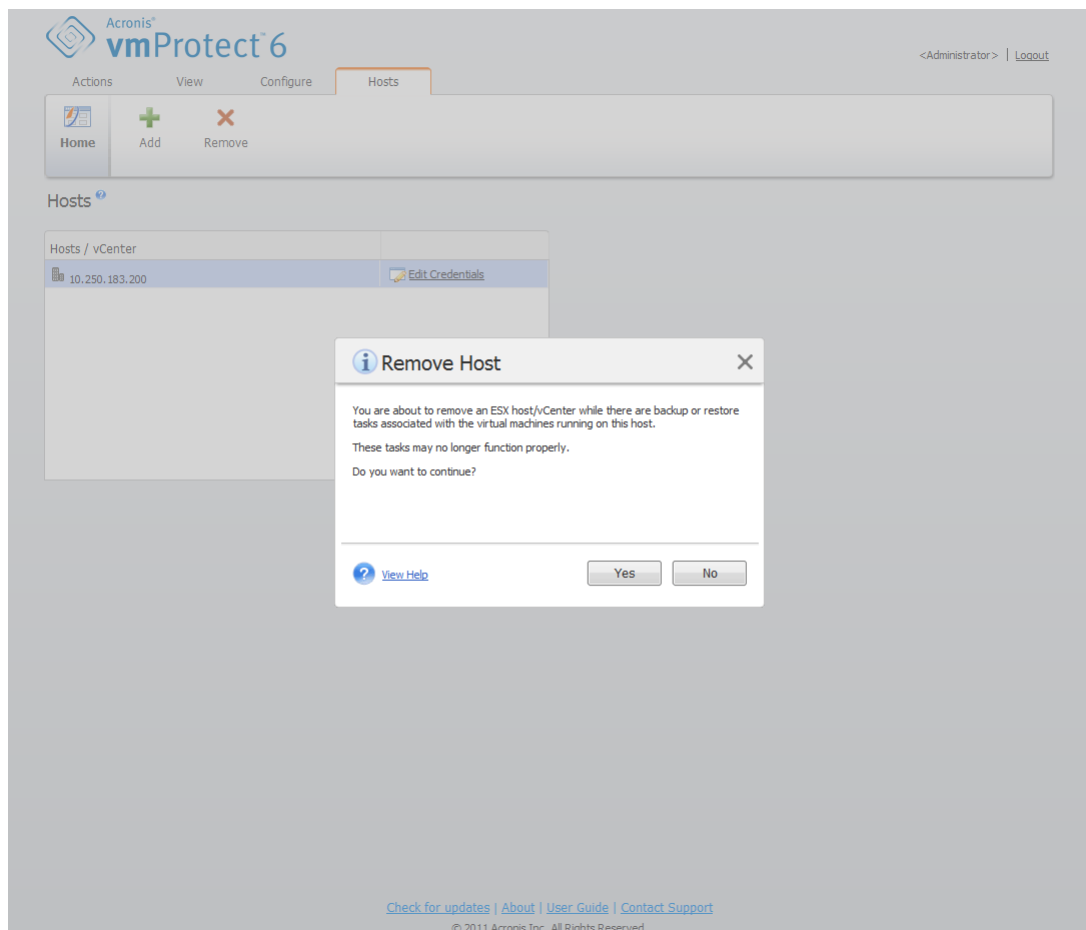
Acronis®
vmProtect™ 6

<Administrator> | Logout

Actions View Configure Hosts

Home Add Remove

Hosts

| Hosts / vCenter | |
|---|---|
| 10.250.183.200 | Edit Credentials |

Remove Host

You are about to remove an ESX host/vCenter while there are backup or restore tasks associated with the virtual machines running on this host.

These tasks may no longer function properly.

Do you want to continue?

View Help

Yes No

Check for updates | About | User Guide | Contact Support

© 2011 Acronis Inc. All Rights Reserved